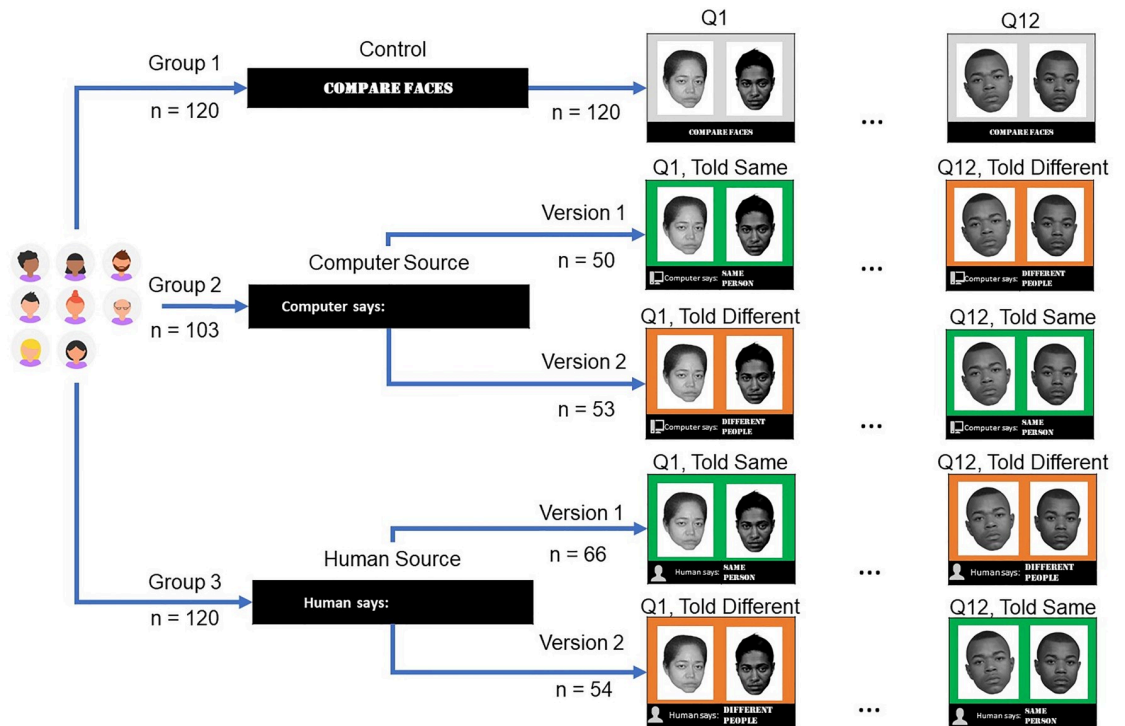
Group 1

n = 120

Control

COMPARE FACES

n = 120

Q1

COMPARE FACES

...

Q12

COMPARE FACES

Group 2

n = 103

Computer Source

Computer says:

Version 1

n = 50

Q1, Told Same

Computer says: SAME PERSON

...

Q12, Told Different

Computer says: DIFFERENT PEOPLE

Version 2

n = 53

Q1, Told Different

Computer says: DIFFERENT PEOPLE

...

Q12, Told Same

Computer says: SAME PERSON

Group 3

n = 120

Human Source

Human says:

Version 1

n = 66

Q1, Told Same

Human says: SAME PERSON

...

Q12, Told Different

Human says: DIFFERENT PEOPLE

Version 2

n = 54

Q1, Told Different

Human says: DIFFERENT PEOPLE

...

Q12, Told Same

Human says: SAME PERSON